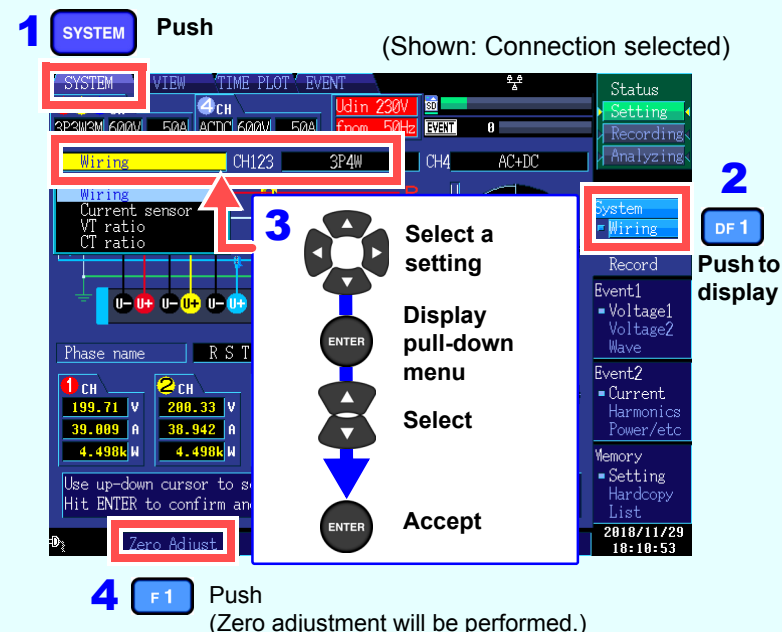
1 SYSTEM Push

(Shown: Connection selected)

SYSTEM VIEW TIME PLOT EVENT

4 CH

3P3W3M 600V 50A ACDC 600V 50A Udin 230V fnom 50Hz EVENT 0

Status
Setting
Recording
Analyzing

Wiring CH123 3P4W CH4 AC+DC

Wiring
Current sensor
VT ratio
CT ratio

U- U+ U- U+ U- U+ U- U+

Phase name R S T

1 CH 2 CH
199.71 V 200.33 V
39.009 A 38.942 A
4.498k W 4.498k W

Use up-down cursor to s
Hit ENTER to confirm an

Zero Adjust

3 Select a setting

ENTER Display pull-down menu

Select

ENTER Accept

System
Wiring
Record
Event1
Voltage1
Voltage2
Wave
Event2
Current
Harmonics
Power/etc
Memory
Setting
Hardcopy
List
2018/11/29
18:10:53

2 DF 1 Push to display

4 F 1 Push
(Zero adjustment will be performed.)